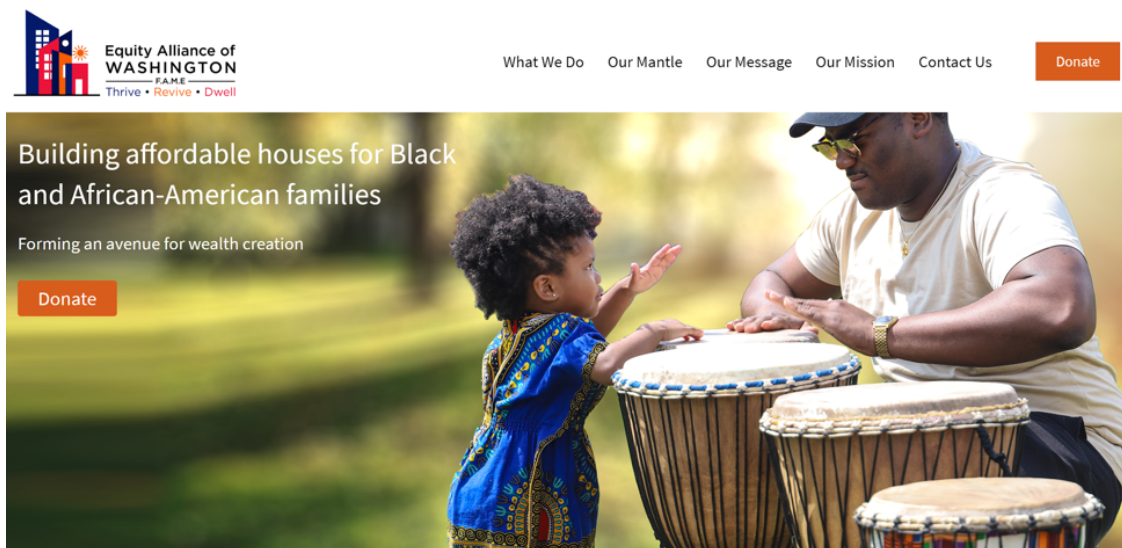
Equity Alliance of WASHINGTON
F.A.M.E
Thrive • Revive • Dwell

What We Do Our Mantle Our Message Our Mission Contact Us Donate

Building affordable houses for Black and African-American families

Forming an avenue for wealth creation

Donate